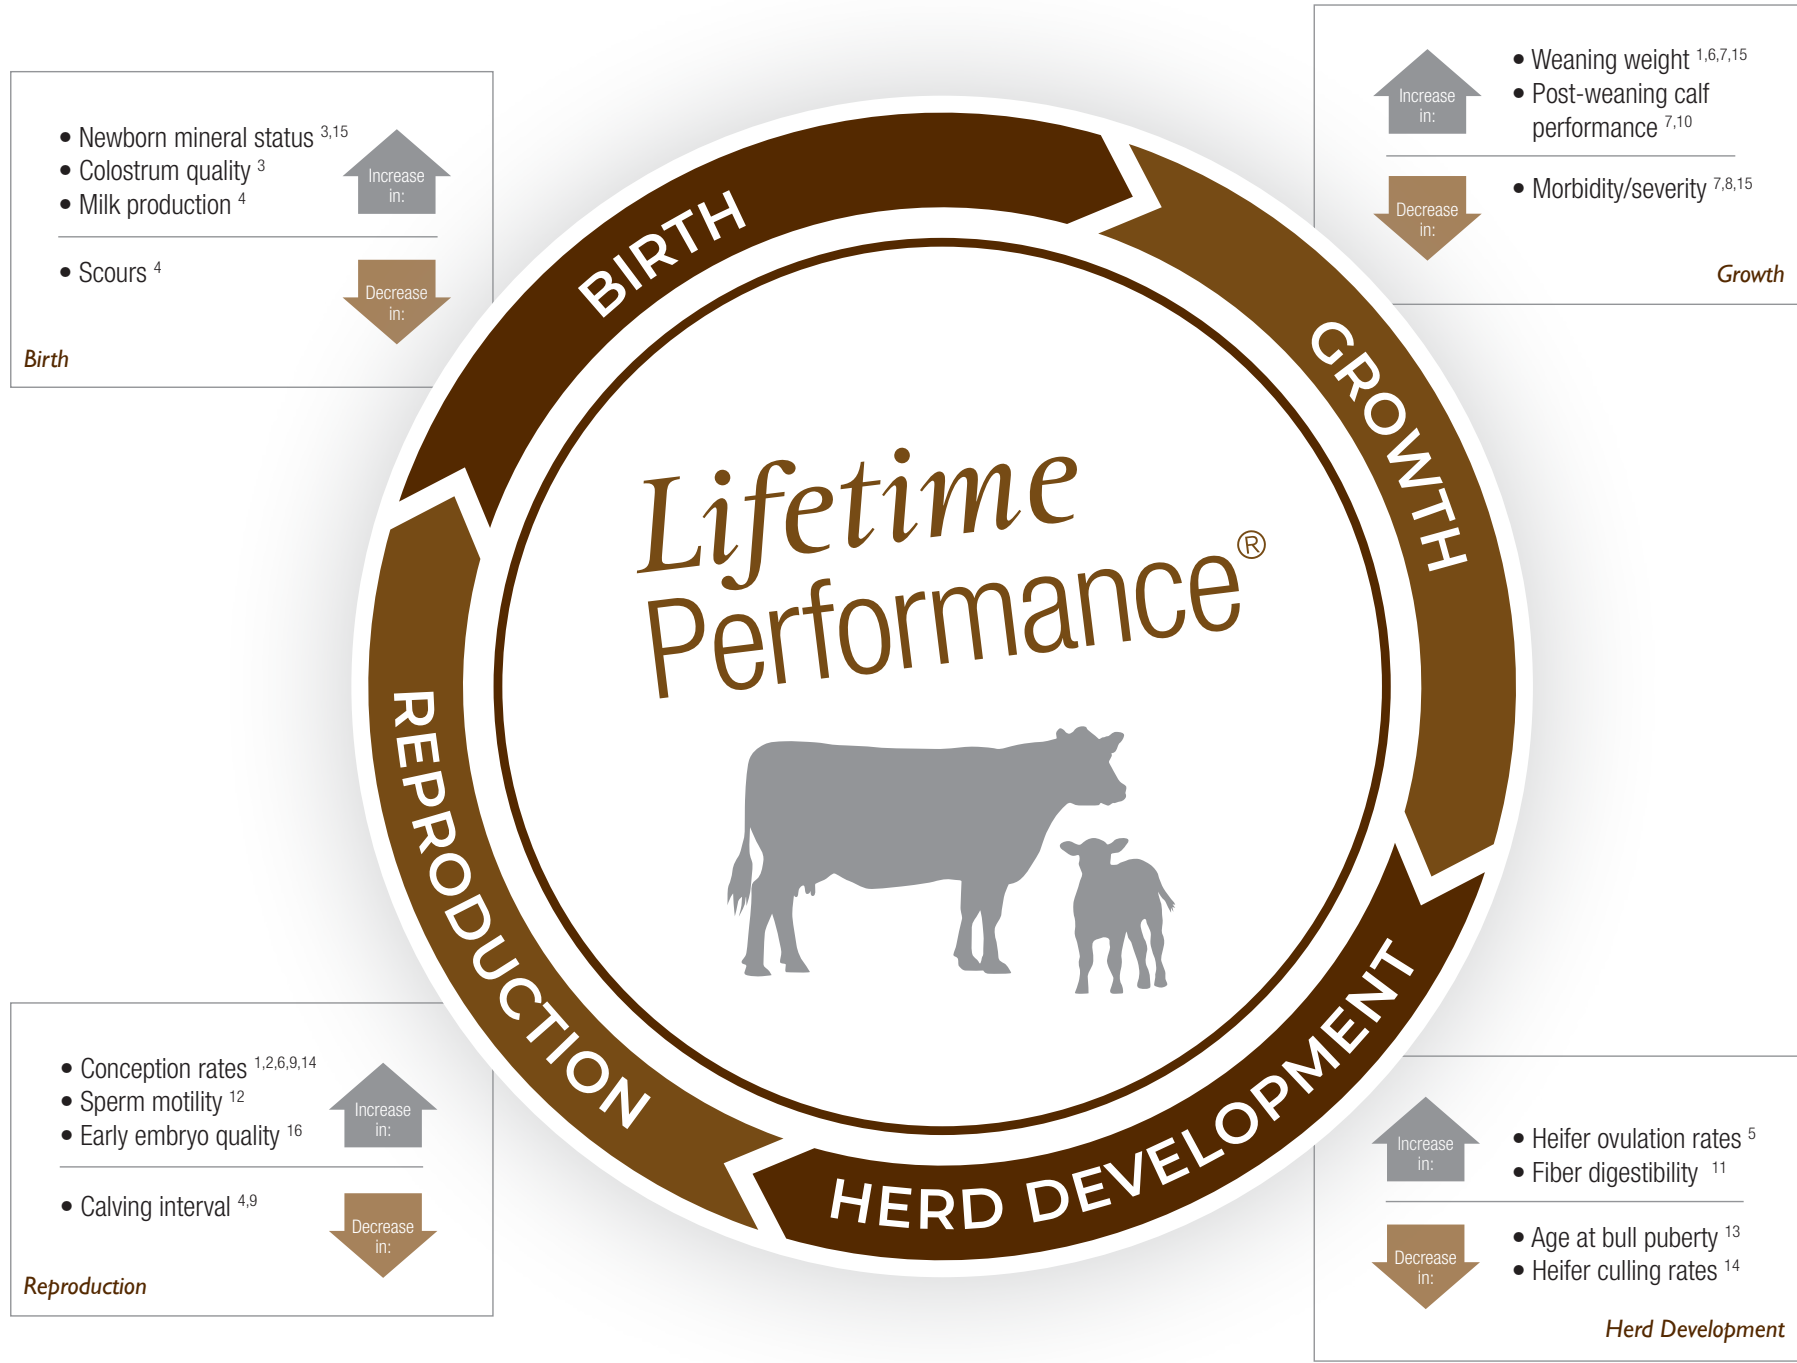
• Newborn mineral status $^{3,15}$
• Colostrum quality $^{3}$
• Milk production $^{4}$

Increase in:

• Scours $^{4}$

Decrease in:

Birth

Increase in:

• Weaning weight $^{1,6,7,15}$
• Post-weaning calf performance $^{7,10}$

Decrease in:

• Morbidity/severity $^{7,8,15}$

Growth

BIRTH

GROWTH

Lifetime Performance®

REPRODUCTION

HERD DEVELOPMENT

• Conception rates $^{1,2,6,9,14}$
• Sperm motility $^{12}$
• Early embryo quality $^{16}$

Increase in:

• Calving interval $^{4,9}$

Decrease in:

Reproduction

Increase in:

• Heifer ovulation rates $^{5}$
• Fiber digestibility $^{11}$

Decrease in:

• Age at bull puberty $^{13}$
• Heifer culling rates $^{14}$

Herd Development